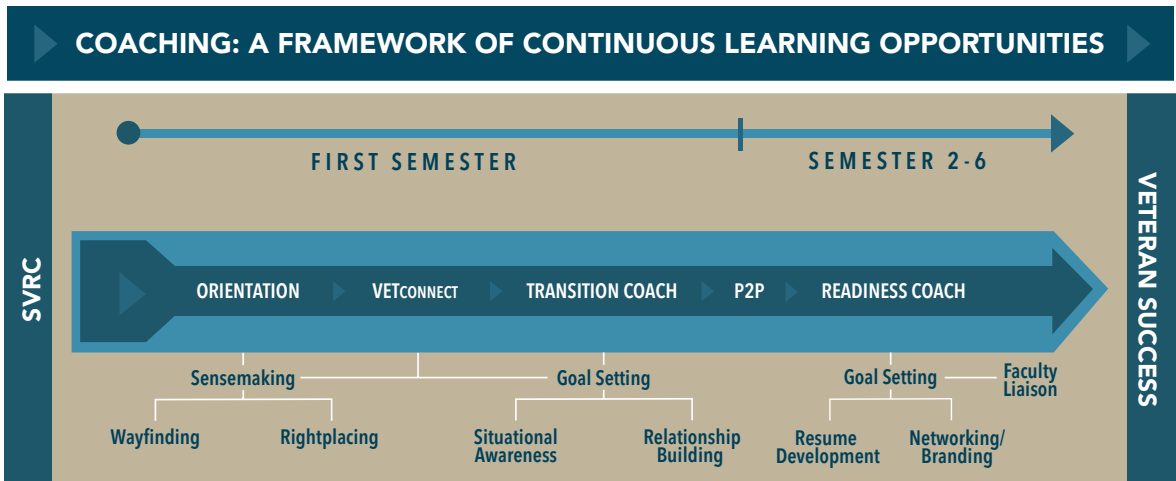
COACHING: A FRAMEWORK OF CONTINUOUS LEARNING OPPORTUNITIES

SVRC

FIRST SEMESTER

SEMESTER 2-6

ORIENTATION

VETCONNECT

TRANSITION COACH

P2P

READINESS COACH

VETERAN SUCCESS

Sensemaking

Goal Setting

Goal Setting

Faculty Liaison

Wayfinding

Rightplacing

Situational Awareness

Relationship Building

Resume Development

Networking/ Branding